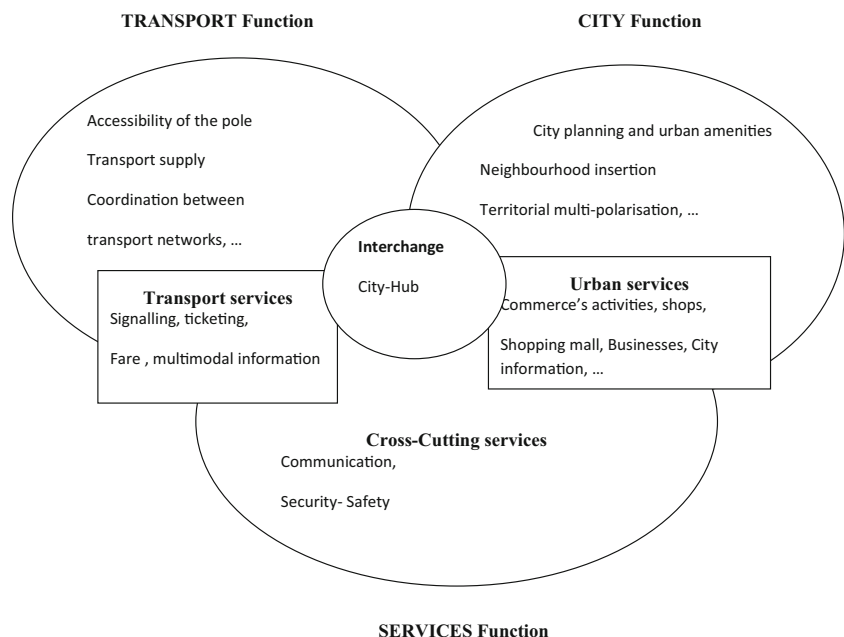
TRANSPORT Function

CITY Function

Accessibility of the pole

Transport supply

Coordination between

transport networks, …

City planning and urban amenities

Neighbourhood insertion

Territorial multi-polarisation, …

Interchange

City-Hub

Transport services
Signalling, ticketing,

Fare , multimodal information

Urban services
Commerce's activities, shops,

Shopping mall, Businesses, City information, …

Cross-Cutting services
Communication,

Security- Safety

SERVICES Function